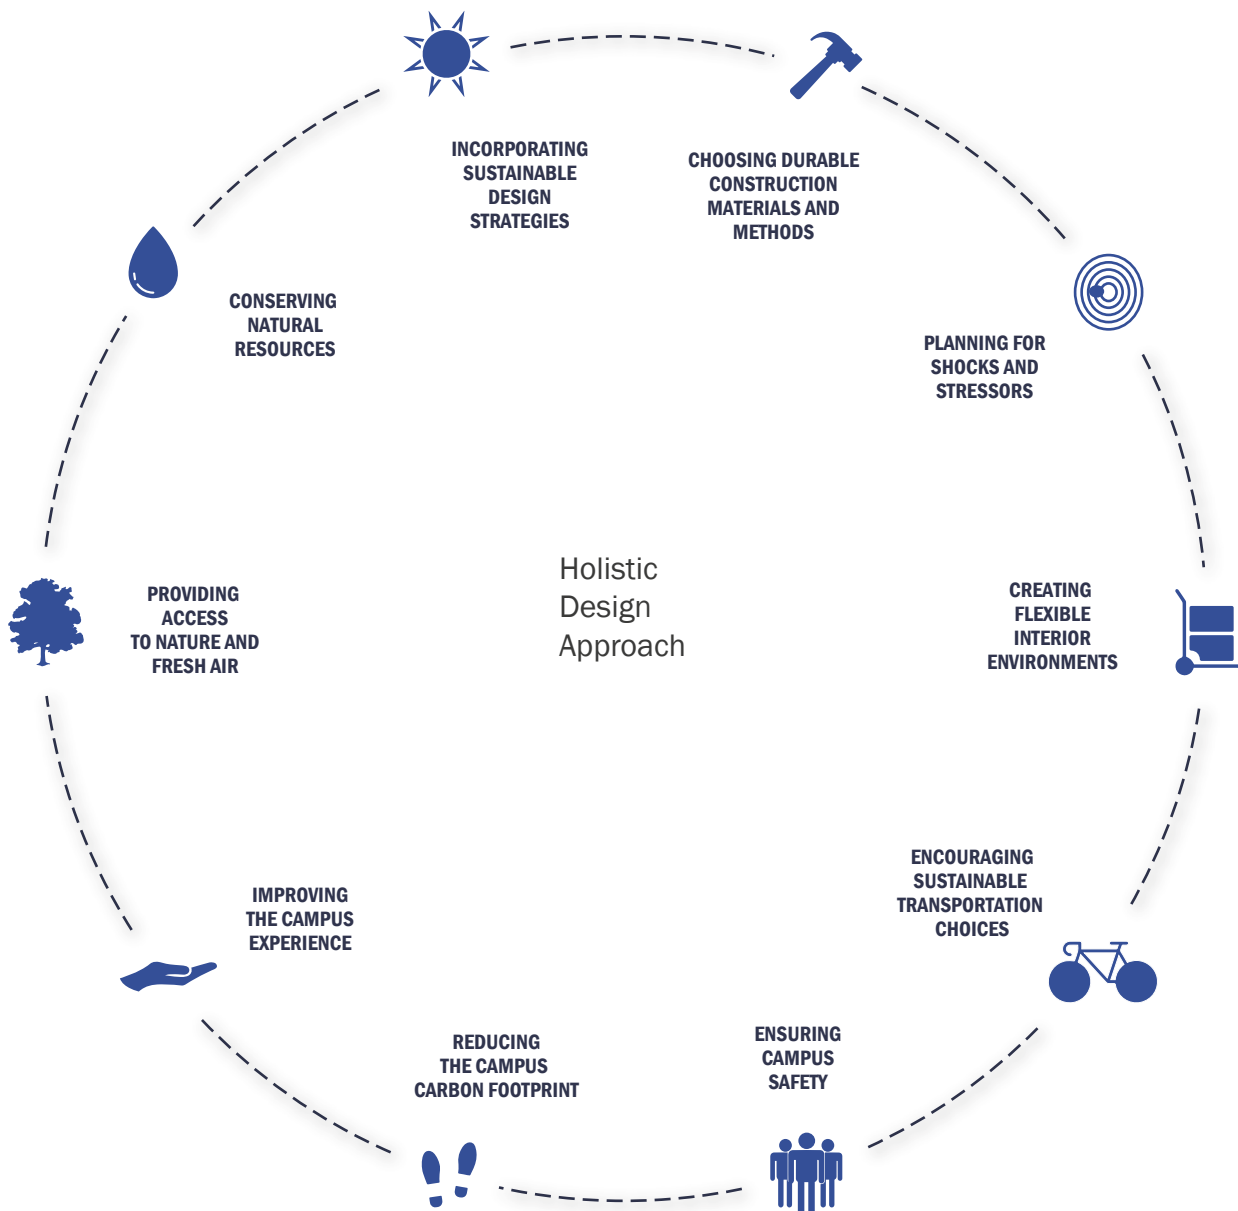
INCORPORATING SUSTAINABLE DESIGN STRATEGIES

CHOOSING DURABLE CONSTRUCTION MATERIALS AND METHODS

CONSERVING NATURAL RESOURCES

PLANNING FOR SHOCKS AND STRESSORS

Holistic Design Approach

PROVIDING ACCESS TO NATURE AND FRESH AIR

CREATING FLEXIBLE INTERIOR ENVIRONMENTS

ENCOURAGING SUSTAINABLE TRANSPORTATION CHOICES

IMPROVING THE CAMPUS EXPERIENCE

REDUCING THE CAMPUS CARBON FOOTPRINT

ENSURING CAMPUS SAFETY